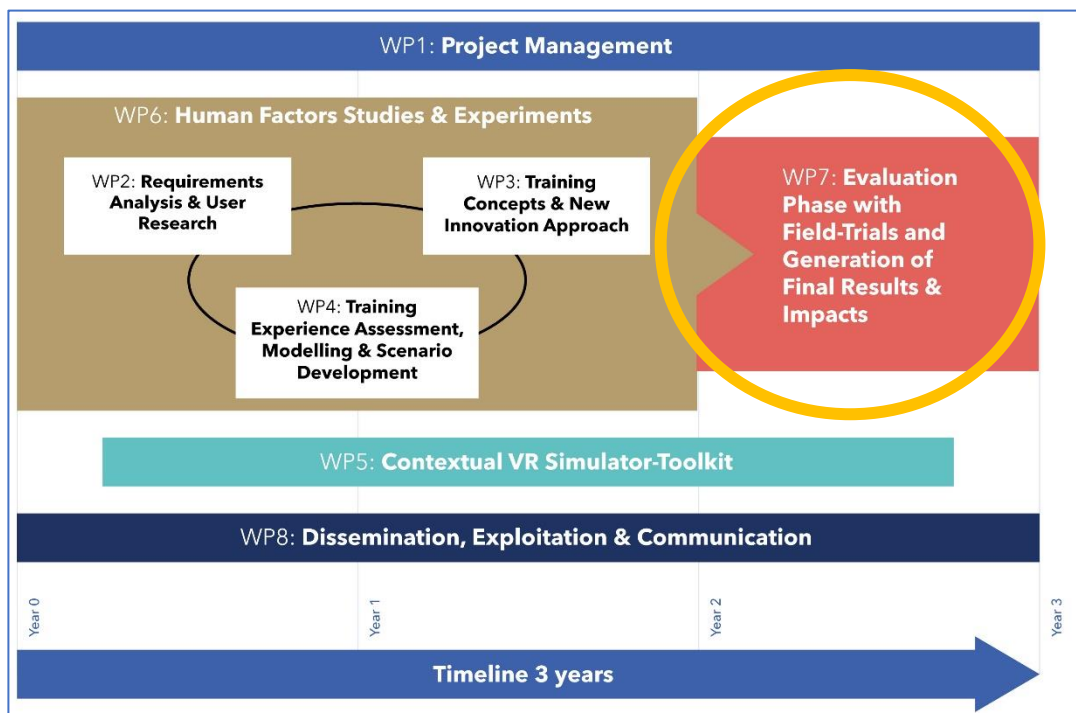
WP1: **Project Management**

WP6: **Human Factors Studies & Experiments**

WP2: **Requirements Analysis & User Research**

WP3: **Training Concepts & New Innovation Approach**

WP4: **Training Experience Assessment, Modelling & Scenario Development**

WP7: **Evaluation Phase with Field-Trials and Generation of Final Results & Impacts**

WP5: **Contextual VR Simulator-Toolkit**

WP8: **Dissemination, Exploitation & Communication**

Year 0

Year 1

Year 2

Year 3

**Timeline 3 years**